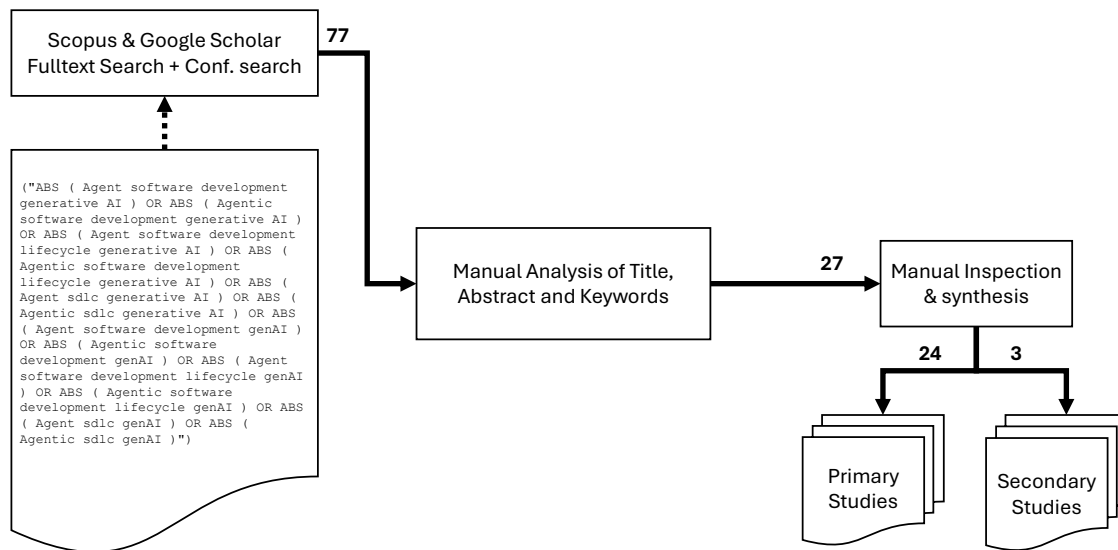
Scopus & Google Scholar Fulltext Search + Conf. search

77

("ABS ( Agent software development generative AI ) OR ABS ( Agentic software development generative AI ) OR ABS ( Agent software development lifecycle generative AI ) OR ABS ( Agentic software development lifecycle generative AI ) OR ABS ( Agent sdlc generative AI ) OR ABS ( Agentic sdlc generative AI ) OR ABS ( Agent software development genAI ) OR ABS ( Agentic software development genAI ) OR ABS ( Agent software development lifecycle genAI ) OR ABS ( Agentic software development lifecycle genAI ) OR ABS ( Agent sdlc genAI ) OR ABS ( Agentic sdlc genAI )")

Manual Analysis of Title, Abstract and Keywords

27

Manual Inspection & synthesis

24

3

Primary Studies

Secondary Studies